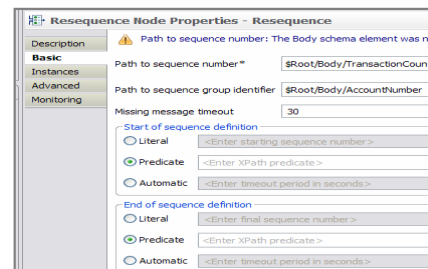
Resequence Node Properties - Resequence

Description
Basic
Instances
Advanced
Monitoring

Path to sequence number: The Body schema element was n

Path to sequence number* $Root/Body/TransactionCoun

Path to sequence group identifier $Root/Body/AccountNumber

Missing message timeout 30

Start of sequence definition
Literal <Enter starting sequence number>
Predicate <Enter XPath predicate>
Automatic <Enter timeout period in seconds>

End of sequence definition
Literal <Enter final sequence number>
Predicate <Enter XPath predicate>
Automatic <Enter timeout period in seconds>